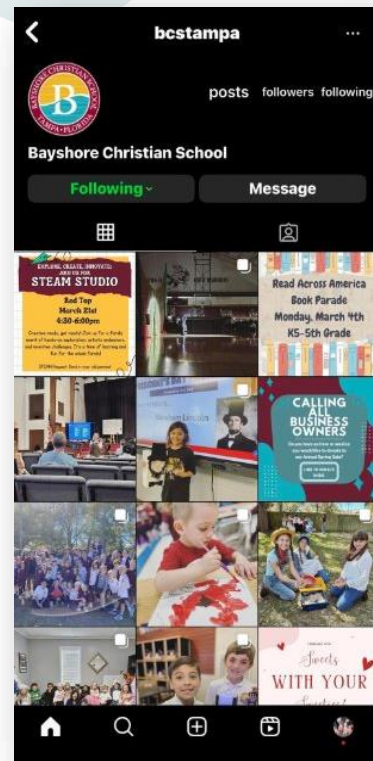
bcstampa

BAYSHORE CHRISTIAN SCHOOL
B
TAMPA • FLORIDA

posts followers following

Bayshore Christian School

Following

Message

EXPLORE, CREATE, INNOVATE!
STEAM STUDIO
Red Top
March 21st
4:30-6:00pm
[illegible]

Read Across America
Book Parade
Monday, March 4th
K5-5th Grade

Abraham Lincoln

CALLING ALL BUSINESS OWNERS
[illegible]

Sweets
WITH YOUR
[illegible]